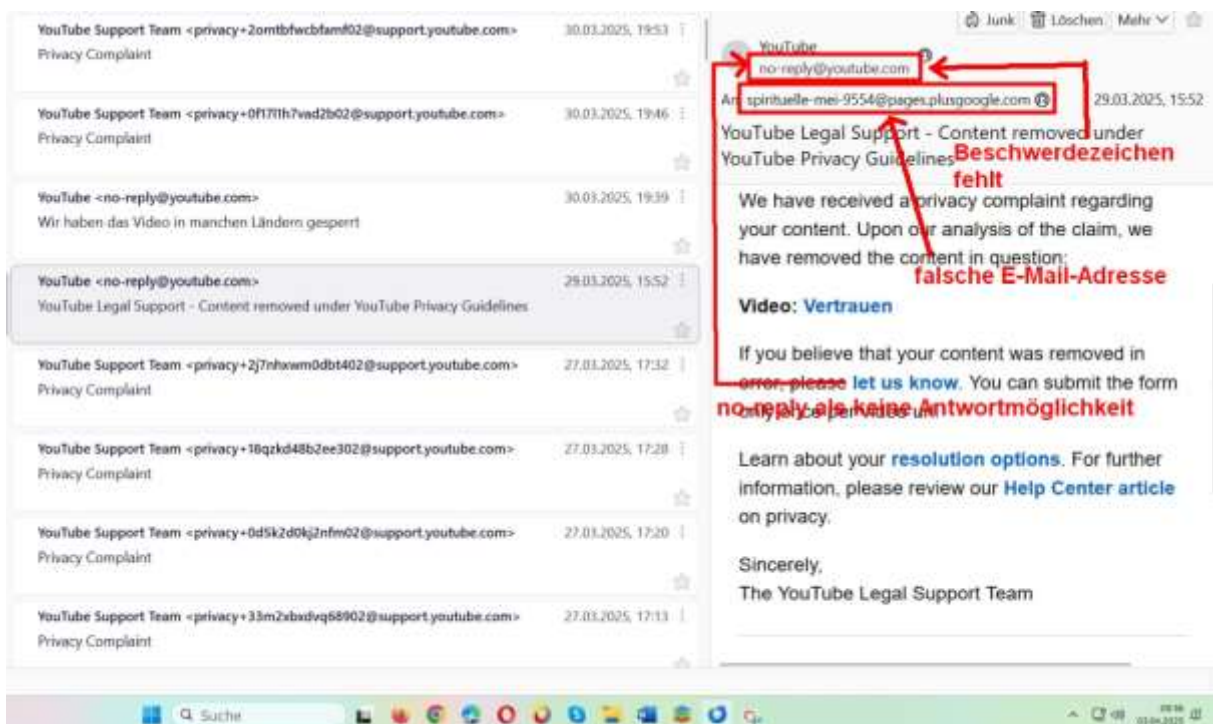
YouTube Support Team <privacy+2omtbfwcbfamf02@support.youtube.com>
Privacy Complaint
30.03.2025, 19:53

YouTube Support Team <privacy+0f17l1h7vad2b02@support.youtube.com>
Privacy Complaint
30.03.2025, 19:46

YouTube <no-reply@youtube.com>
Wir haben das Video in manchen Ländern gesperrt
30.03.2025, 19:39

YouTube <no-reply@youtube.com>
YouTube Legal Support - Content removed under YouTube Privacy Guidelines
29.03.2025, 15:52

YouTube Support Team <privacy+2j7nhxwm0dbt402@support.youtube.com>
Privacy Complaint
27.03.2025, 17:32

YouTube Support Team <privacy+18qzkd48b2ee302@support.youtube.com>
Privacy Complaint
27.03.2025, 17:28

YouTube Support Team <privacy+0d5k2d0kj2nfm02@support.youtube.com>
Privacy Complaint
27.03.2025, 17:20

YouTube Support Team <privacy+33m2xbxdvq68902@support.youtube.com>
Privacy Complaint
27.03.2025, 17:13

Junk Löschen Mehr

YouTube
no-reply@youtube.com

An spirituelle-mei-9554@pages.plusgoogle.com 29.03.2025, 15:52

YouTube Legal Support - Content removed under YouTube Privacy Guidelines

Beschwerdezeichen fehlt

We have received a privacy complaint regarding your content. Upon our analysis of the claim, we have removed the content in question:

falsche E-Mail-Adresse

Video: Vertrauen

If you believe that your content was removed in error, please let us know. You can submit the form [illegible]

no-reply als keine Antwortmöglichkeit

Learn about your resolution options. For further information, please review our Help Center article on privacy.

Sincerely,
The YouTube Legal Support Team

Suche